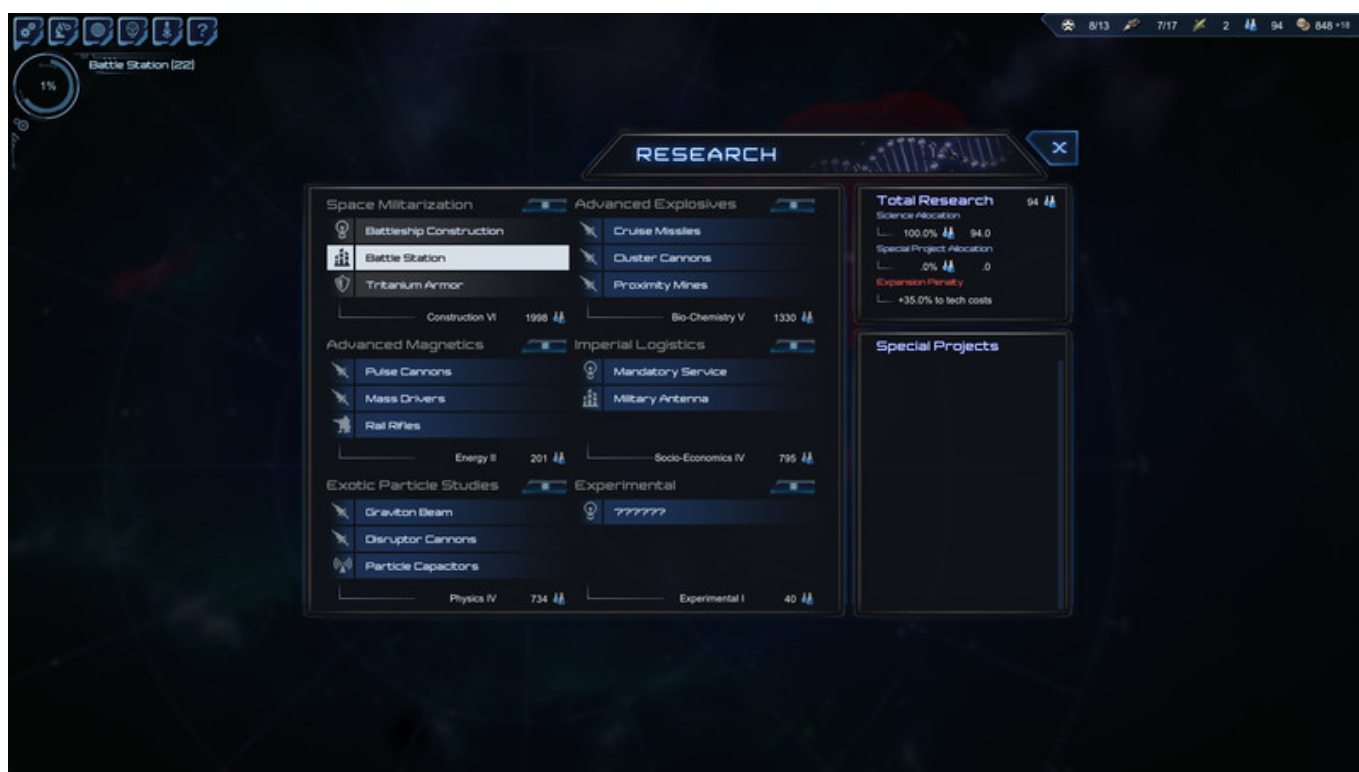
8/13 7/17 2 94 848 +18

Battle Station [22]

1%

RESEARCH

Space Miltarization
Battleship Construction
Battle Station
Tritanium Armor
Construction VI 1998

Advanced Explosives
Cruise Missiles
Cluster Cannons
Proximity Mines
Bio-Chemistry V 1330

Advanced Magnetics
Pulse Cannons
Mass Drivers
Rail Rifles
Energy II 201

Imperial Logistics
Mandatory Service
Military Antenna
Socio-Economics IV 795

Exotic Particle Studies
Graviton Beam
Disruptor Cannons
Particle Capacitors
Physics IV 734

Experimental
??????
Experimental I 40

Total Research 94
Science Allocation
100.0% 94.0
Special Project Allocation
.0% .0
Expansion Penalty
+35.0% to tech costs

Special Projects